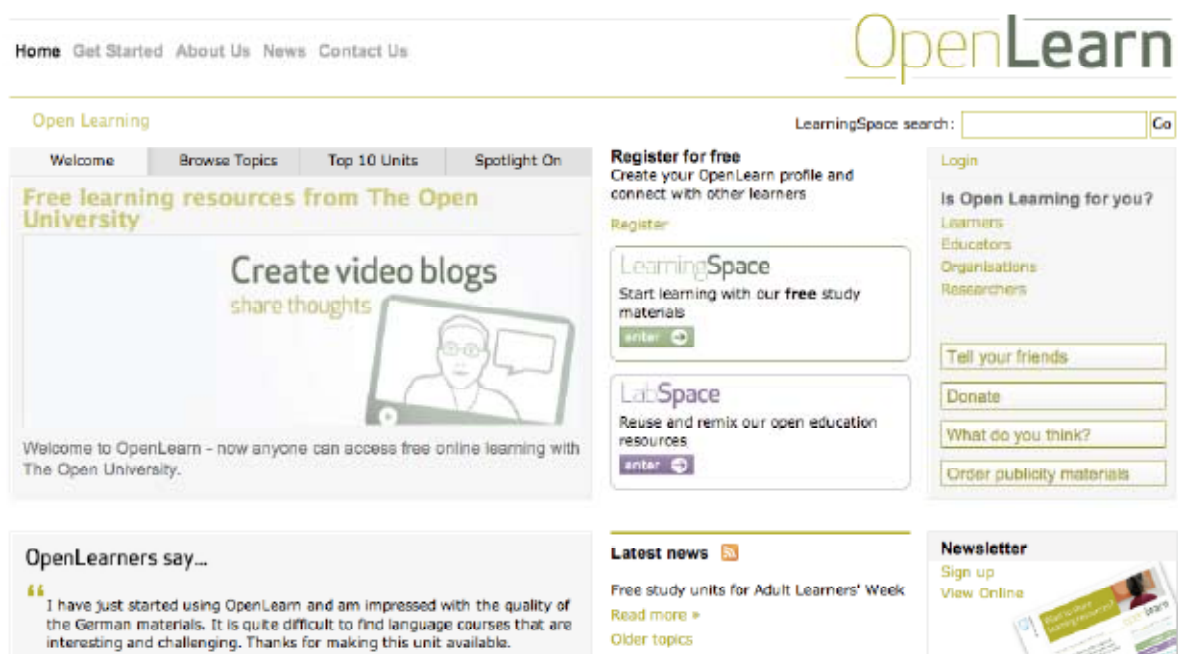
Home Get Started About Us News Contact Us

OpenLearn

Open Learning

LearningSpace search: Go

Welcome Browse Topics Top 10 Units Spotlight On

Free learning resources from The Open University

Create video blogs
share thoughts

Welcome to OpenLearn - now anyone can access free online learning with The Open University.

Register for free
Create your OpenLearn profile and connect with other learners

Register

LearningSpace
Start learning with our free study materials
enter

LabSpace
Reuse and remix our open education resources
enter

Login

Is Open Learning for you?
Learners
Educators
Organisations
Researchers

Tell your friends
Donate
What do you think?
Order publicity materials

OpenLearners say...

"I have just started using OpenLearn and am impressed with the quality of the German materials. It is quite difficult to find language courses that are interesting and challenging. Thanks for making this unit available.

Latest news

Free study units for Adult Learners' Week
Read more »
Older topics

Newsletter
Sign up
View Online